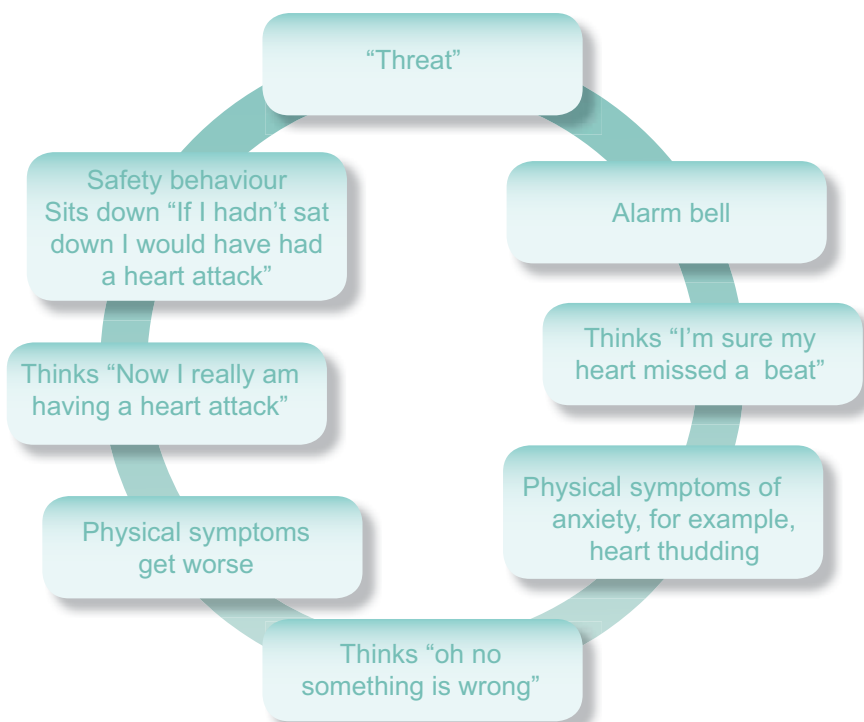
"Threat"

Alarm bell

Thinks "I'm sure my heart missed a beat"

Physical symptoms of anxiety, for example, heart thudding

Thinks "oh no something is wrong"

Physical symptoms get worse

Thinks "Now I really am having a heart attack"

Safety behaviour Sits down "If I hadn't sat down I would have had a heart attack"